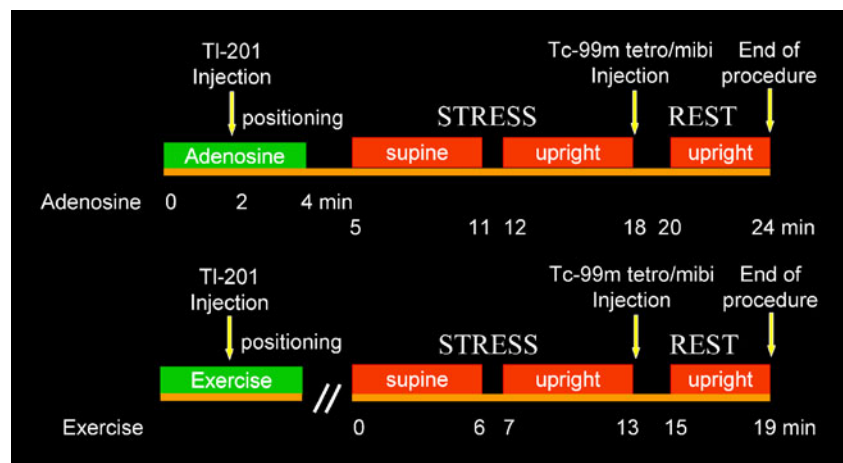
Tl-201 Injection

positioning

STRESS

Tc-99m tetro/mibi Injection

REST

End of procedure

Adenosine

supine

upright

upright

Adenosine 0 2 4 min

5 11 12 18 20 24 min

Tl-201 Injection

positioning

STRESS

Tc-99m tetro/mibi Injection

REST

End of procedure

Exercise

//

supine

upright

upright

Exercise 0 6 7 13 15 19 min